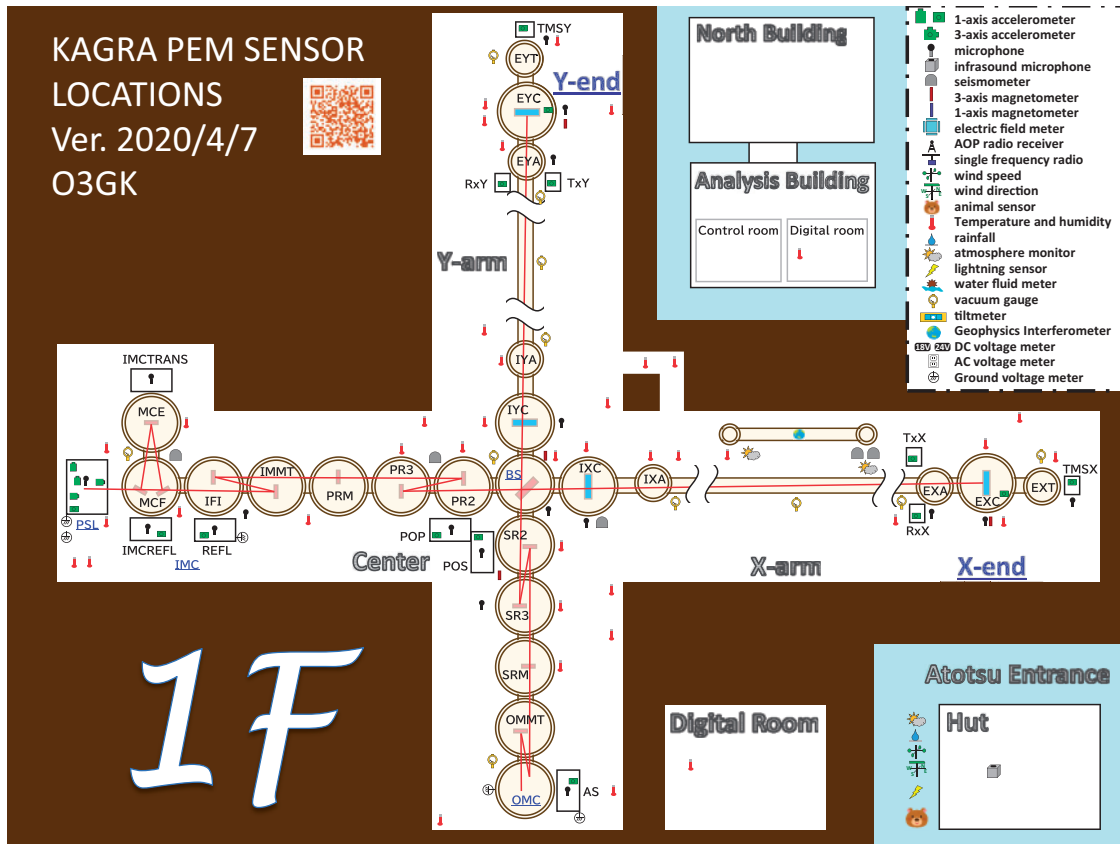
KAGRA PEM SENSOR LOCATIONS
Ver. 2020/4/7
O3GK

North Building

Analysis Building
Control room
Digital room

1-axis accelerometer
3-axis accelerometer
microphone
infrasound microphone
seismometer
3-axis magnetometer
1-axis magnetometer
electric field meter
AOP radio receiver
single frequency radio
wind speed
wind direction
animal sensor
Temperature and humidity
rainfall
atmosphere monitor
lightning sensor
water fluid meter
vacuum gauge
tiltmeter
Geophysics Interferometer
18V 24V DC voltage meter
AC voltage meter
Ground voltage meter

TMSY
EYT
Y-end
EYC
EYA
RxY
TxY
Y-arm
IYA
IYC
IMCTRANS
MCE
MCF
IFI
IMMT
PRM
PR3
PR2
BS
IXC
IXA
TxX
EXA
EXC
EXT
TMSX
RxX
PSL
IMCREFL
REFL
IMC
POP
POS
SR2
Center
X-arm
X-end
SR3
SRM
OMMT
OMC
AS

1F

Digital Room

Atotsu Entrance
Hut